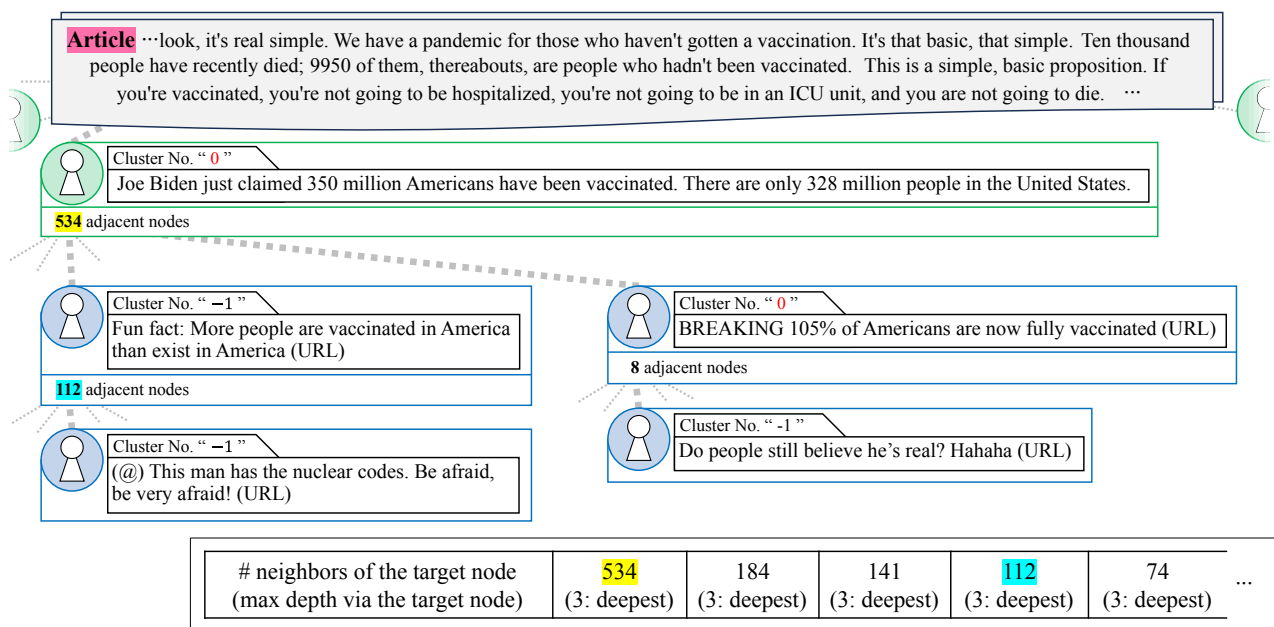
Article ···look, it's real simple. We have a pandemic for those who haven't gotten a vaccination. It's that basic, that simple. Ten thousand people have recently died; 9950 of them, thereabouts, are people who hadn't been vaccinated. This is a simple, basic proposition. If you're vaccinated, you're not going to be hospitalized, you're not going to be in an ICU unit, and you are not going to die. ···

Cluster No. " 0 "
Joe Biden just claimed 350 million Americans have been vaccinated. There are only 328 million people in the United States.
534 adjacent nodes

Cluster No. " −1 "
Fun fact: More people are vaccinated in America than exist in America (URL)
112 adjacent nodes

Cluster No. " −1 "
(@) This man has the nuclear codes. Be afraid, be very afraid! (URL)

Cluster No. " 0 "
BREAKING 105% of Americans are now fully vaccinated (URL)
8 adjacent nodes

Cluster No. " -1 "
Do people still believe he's real? Hahaha (URL)

| # neighbors of the target node (max depth via the target node) | 534 (3: deepest) | 184 (3: deepest) | 141 (3: deepest) | 112 (3: deepest) | 74 (3: deepest) | ··· |